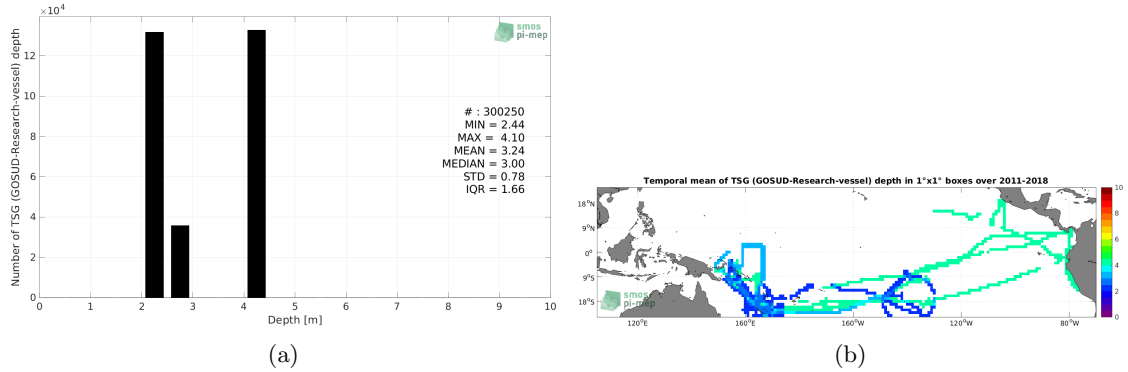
$\times10^4$

smos
pi-mep

Number of TSG (GOSUD-Research-vessel) depth

12
10
8
6
4
2
0

# : 300250
MIN = 2.44
MAX = 4.10
MEAN = 3.24
MEDIAN = 3.00
STD = 0.78
IQR = 1.66

0 1 2 3 4 5 6 7 8 9 10
Depth [m]

(a)

Temporal mean of TSG (GOSUD-Research-vessel) depth in 1°x1° boxes over 2011-2018

18°N
9°N
0°
9°S
18°S

smos
pi-mep

120°E 160°E 160°W 120°W 80°W

10
8
6
4
2
0

(b)